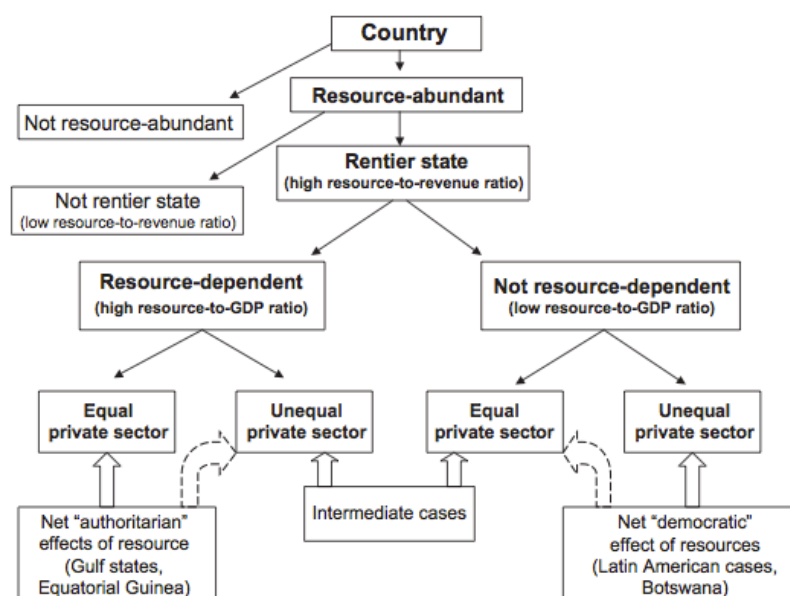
Country

Not resource-abundant

Resource-abundant

Not rentier state
(low resource-to-revenue ratio)

Rentier state
(high resource-to-revenue ratio)

Resource-dependent
(high resource-to-GDP ratio)

Not resource-dependent
(low resource-to-GDP ratio)

Equal
private sector

Unequal
private sector

Equal
private sector

Unequal
private sector

Net "authoritarian" effects of resource
(Gulf states, Equatorial Guinea)

Intermediate cases

Net "democratic" effect of resources
(Latin American cases, Botswana)